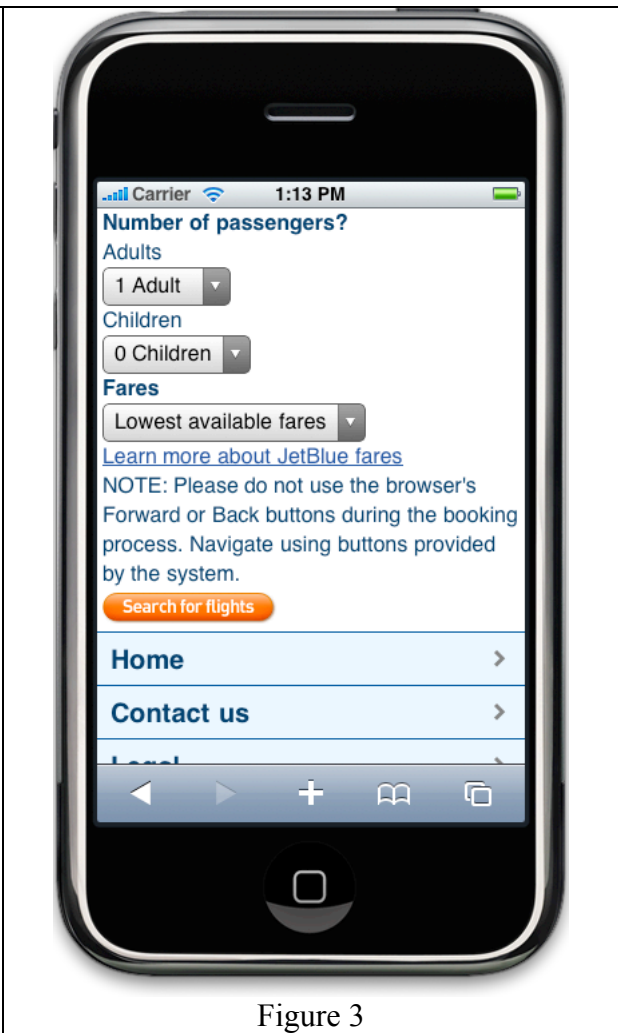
Carrier 1:13 PM

Number of passengers?

Adults

1 Adult

Children

0 Children

Fares

Lowest available fares

Learn more about JetBlue fares

NOTE: Please do not use the browser's Forward or Back buttons during the booking process. Navigate using buttons provided by the system.

Search for flights

Home

Contact us

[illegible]

Figure 3